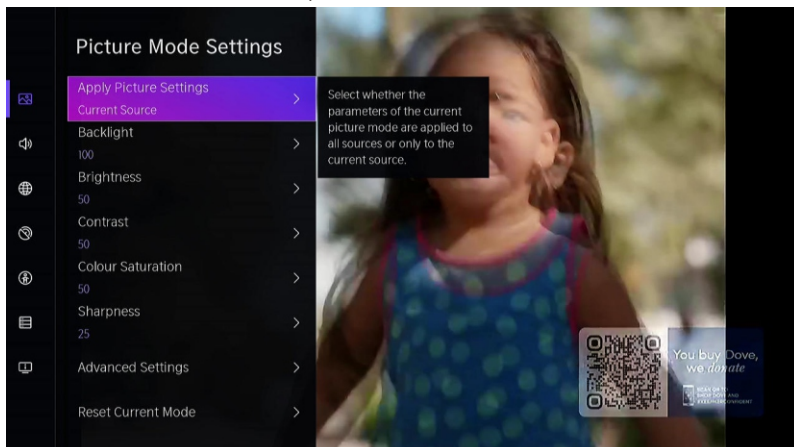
Picture Mode Settings

Apply Picture Settings
Current Source

Select whether the parameters of the current picture mode are applied to all sources or only to the current source.

Backlight
100

Brightness
50

Contrast
50

Colour Saturation
50

Sharpness
25

Advanced Settings

Reset Current Mode

You buy Dove, we donate

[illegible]